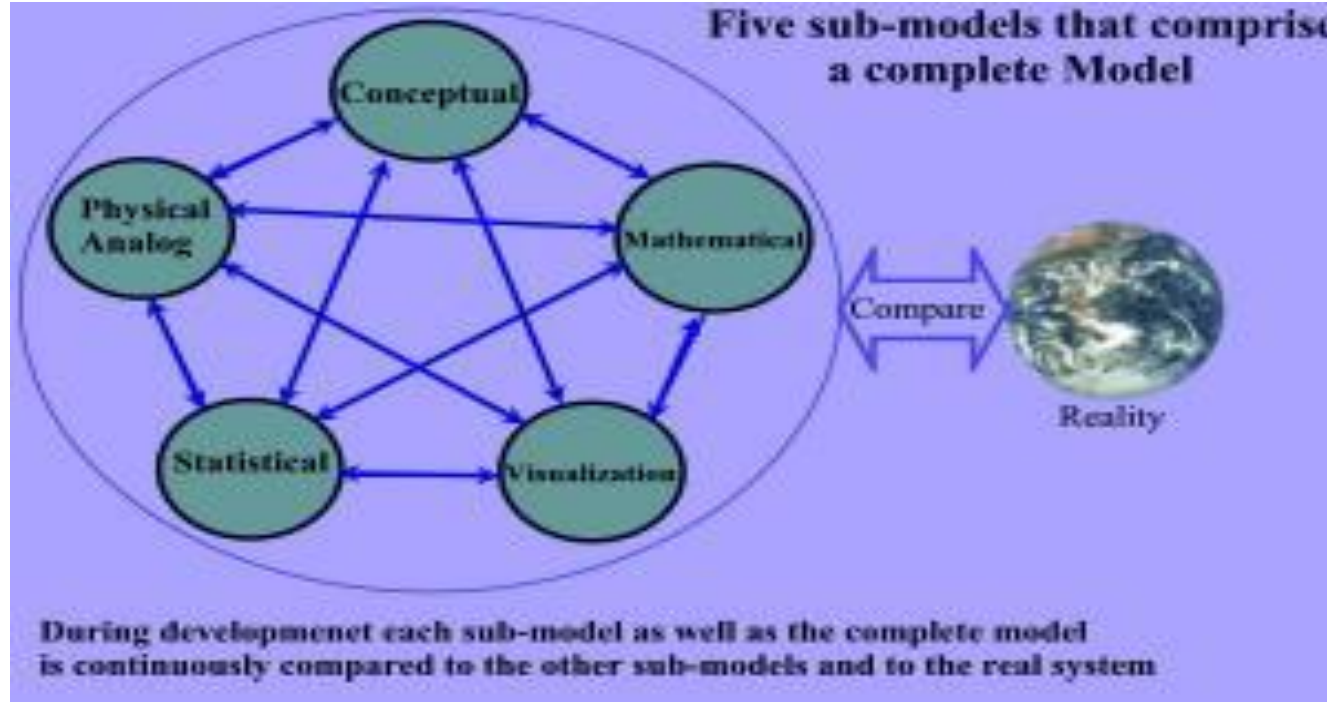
Five sub-models that comprise a complete Model

Conceptual

Physical Analog

Mathematical

Statistical

Visualization

Compare

Reality

During developmenet each sub-model as well as the complete model is continuously compared to the other sub-models and to the real system